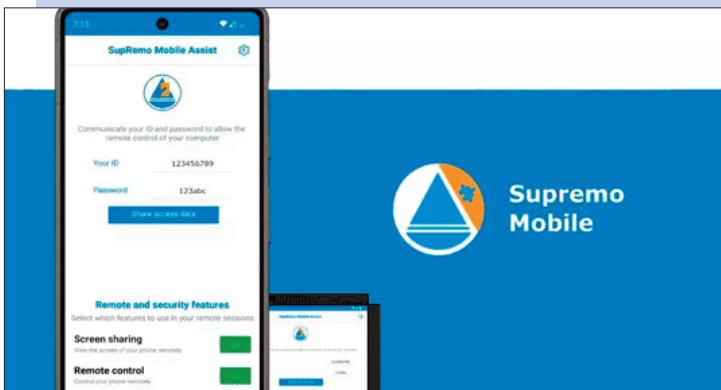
7:13

SupRemo Mobile Assist

Communicate your ID and password to allow the remote control of your computer

Your ID 123456789

Password 123abc

Share access data

Remote and security features

Select which features to use in your remote sessions

Screen sharing

View the screen of your phone remotely

Remote control

Control your phone remotely

Supremo Mobile